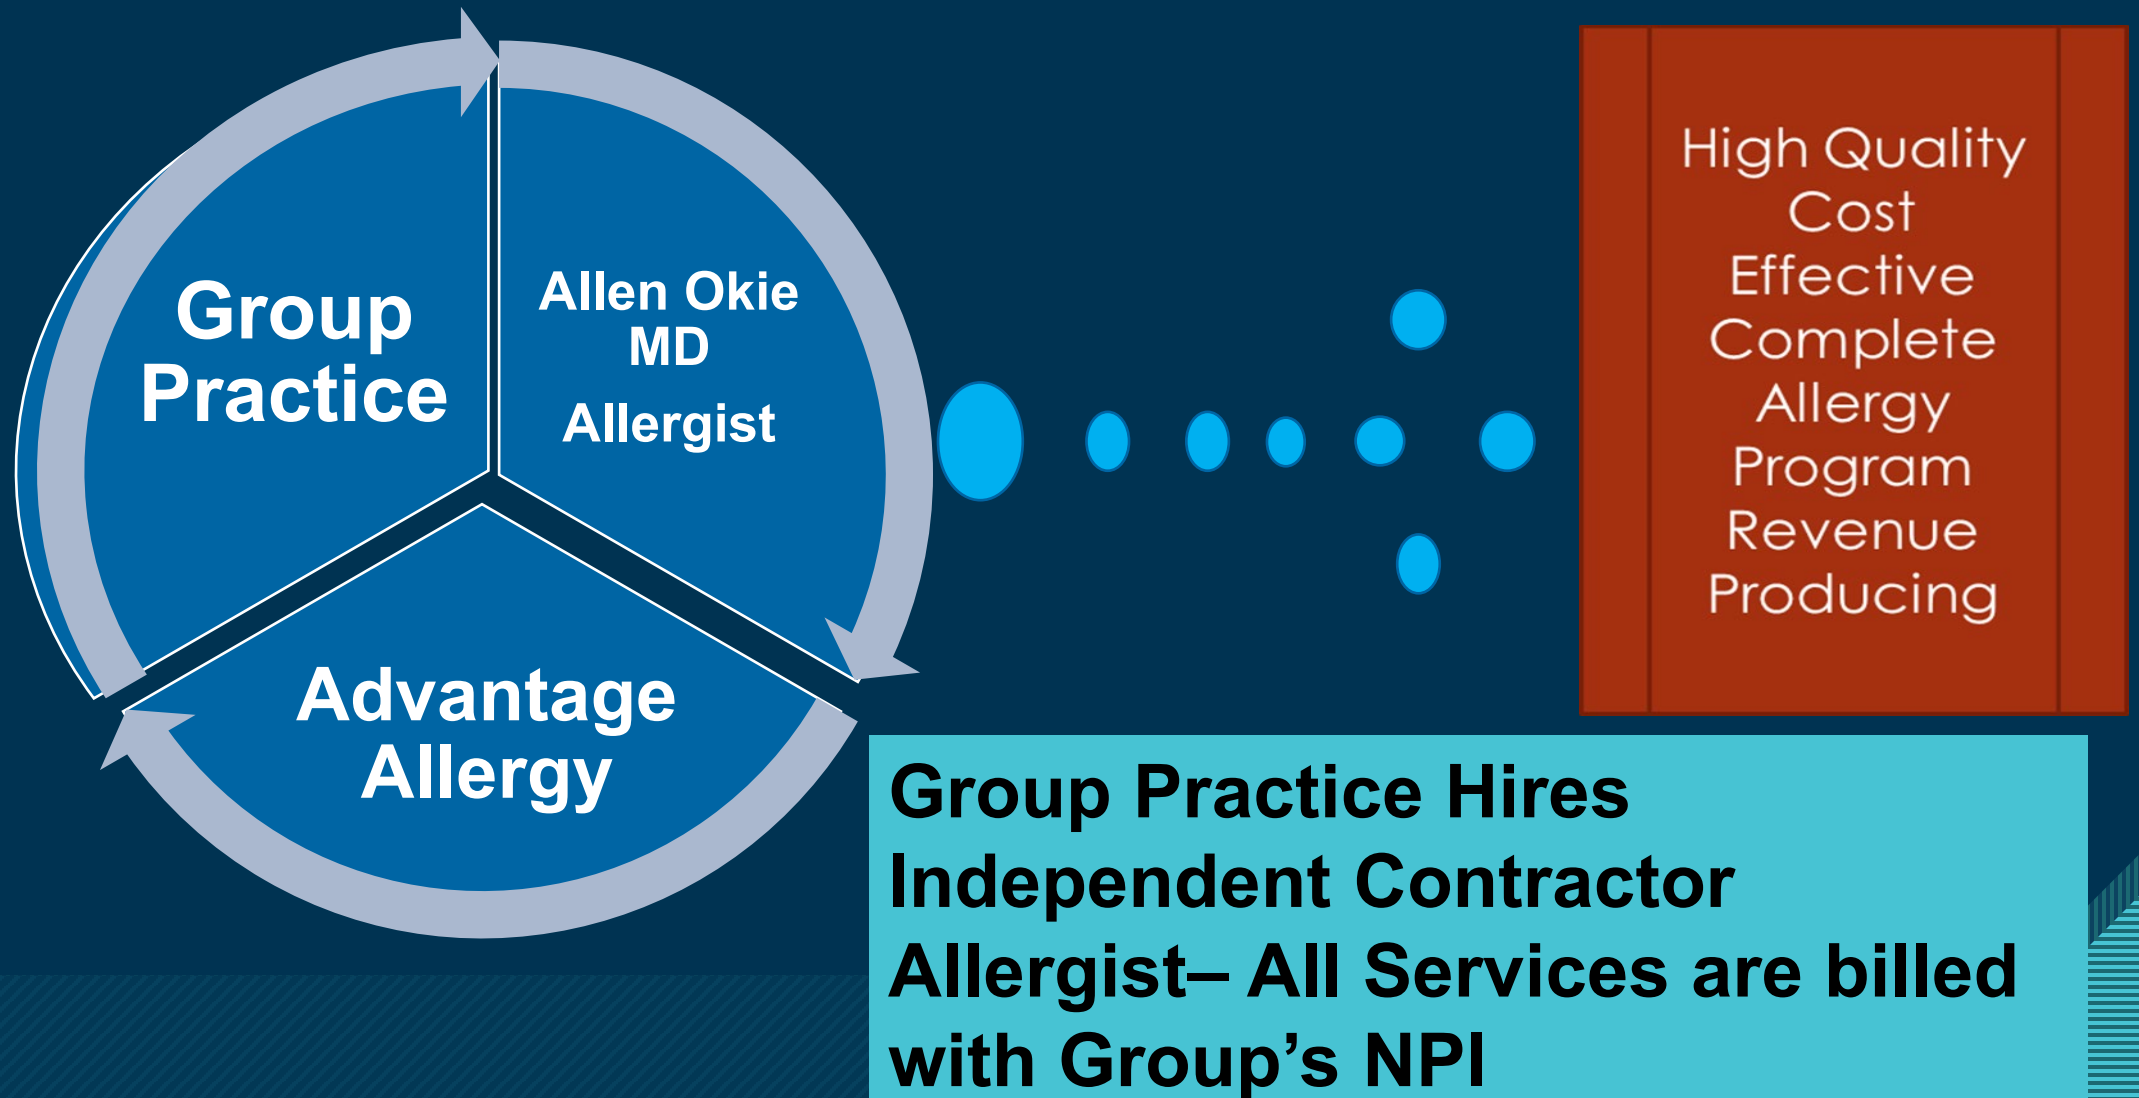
Group Practice

Allen Okie MD

Allergist

Advantage Allergy

High Quality
Cost
Effective
Complete
Allergy
Program
Revenue
Producing

Group Practice Hires Independent Contractor Allergist– All Services are billed with Group’s NPI